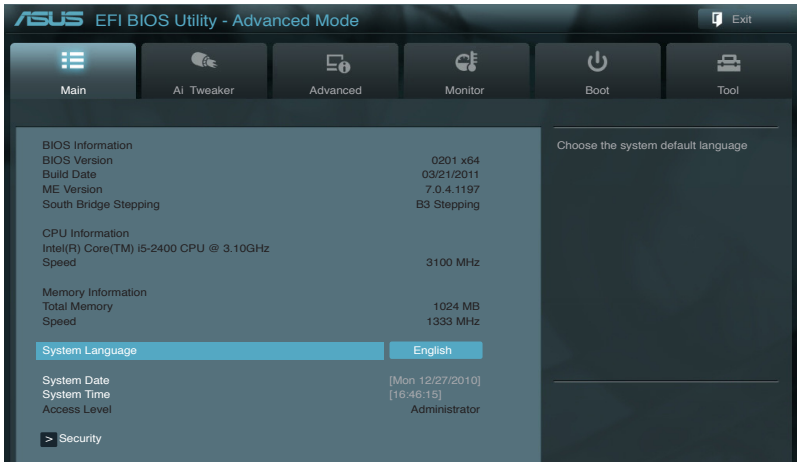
ASUS EFI BIOS Utility - Advanced Mode

Exit

Main
Ai Tweaker
Advanced
Monitor
Boot
Tool

BIOS Information
BIOS Version 0201 x64
Build Date 03/21/2011
ME Version 7.0.4.1197
South Bridge Stepping B3 Stepping

CPU Information
Intel(R) Core(TM) i5-2400 CPU @ 3.10GHz
Speed 3100 MHz

Memory Information
Total Memory 1024 MB
Speed 1333 MHz

System Language English

System Date [Mon 12/27/2010]
System Time [16:46:15]
Access Level Administrator

> Security

Choose the system default language